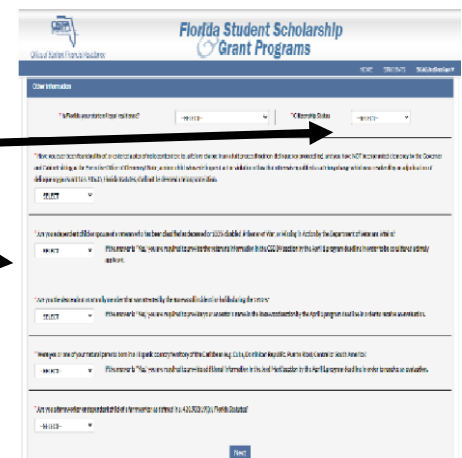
Office of Student Financial Assistance

Florida Student Scholarship & Grant Programs

HOME STUDENTS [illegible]

Other Information

* Is Florida your state of legal residence? --SELECT--

* Citizenship Status --SELECT--

* Have you ever been found guilty of, or pled nolo contendere to, a felony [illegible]

SELECT

* Are you a dependent child or spouse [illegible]

SELECT

If the answer is "Yes," you are required to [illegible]

* Are you the dependent child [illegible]

SELECT

If the answer is "Yes," you are required to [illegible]

* Were you or one of your natural parents born in the Hispanic country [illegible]

SELECT

If the answer is "Yes," you are required to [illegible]

* Are you a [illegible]

--SELECT--

Next